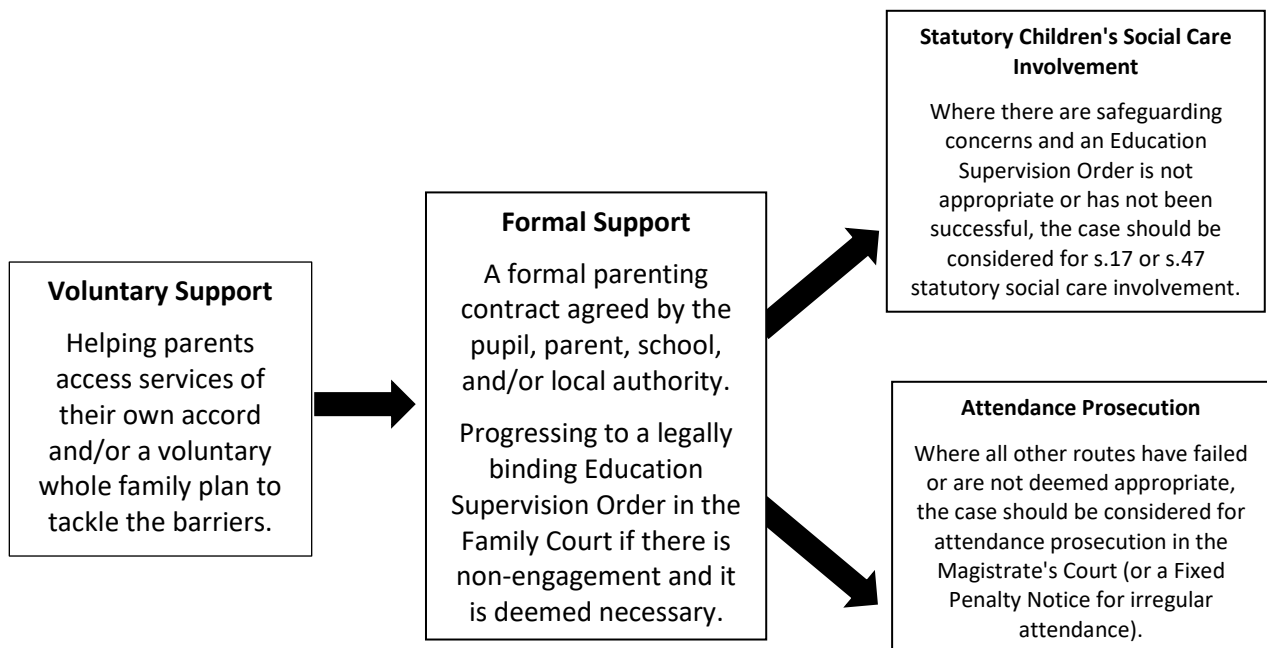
Voluntary Support

Helping parents access services of their own accord and/or a voluntary whole family plan to tackle the barriers.

Formal Support

A formal parenting contract agreed by the pupil, parent, school, and/or local authority.

Progressing to a legally binding Education Supervision Order in the Family Court if there is non-engagement and it is deemed necessary.

Statutory Children's Social Care Involvement

Where there are safeguarding concerns and an Education Supervision Order is not appropriate or has not been successful, the case should be considered for s.17 or s.47 statutory social care involvement.

Attendance Prosecution

Where all other routes have failed or are not deemed appropriate, the case should be considered for attendance prosecution in the Magistrate's Court (or a Fixed Penalty Notice for irregular attendance).